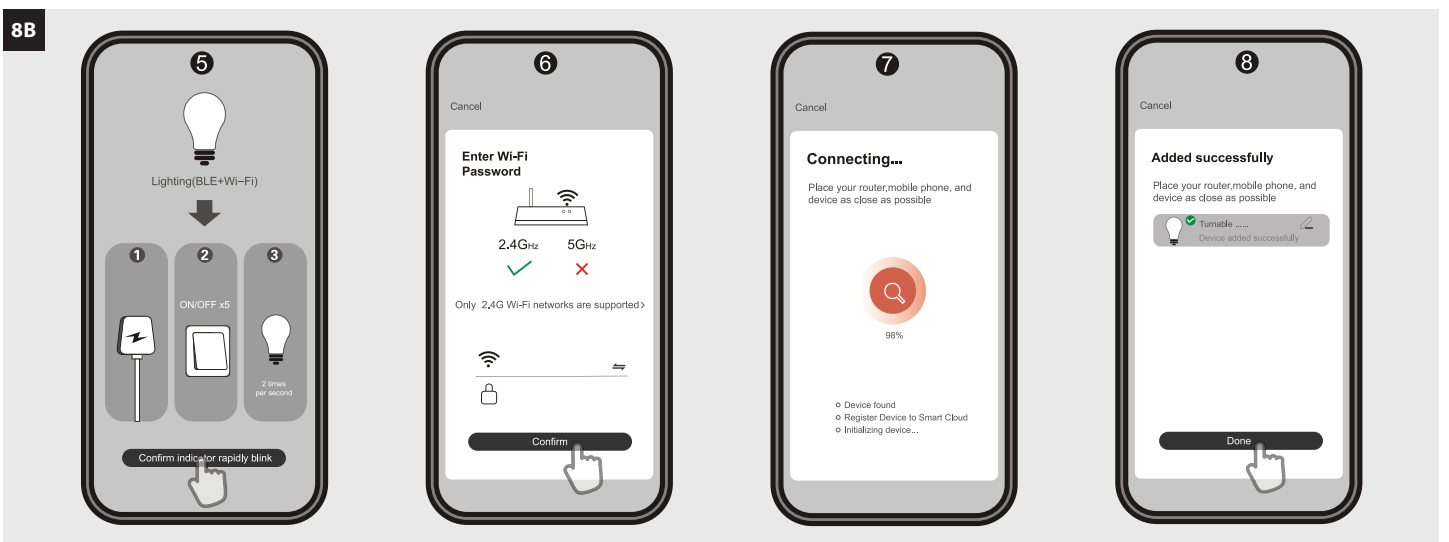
8B

5

Lighting(BLE+Wi-Fi)

1

2

ON/OFF x5

3

2 times per second

Confirm indicator rapidly blink

6

Cancel

Enter Wi-Fi Password

2.4GHz

5GHz

Only 2.4G Wi-Fi networks are supported >

Confirm

7

Cancel

Connecting...

Place your router,mobile phone, and device as close as possible

98%

Device found

Register Device to Smart Cloud

Initializing device...

8

Cancel

Added successfully

Place your router,mobile phone, and device as close as possible

Turnable ......

Device added successfully

Done